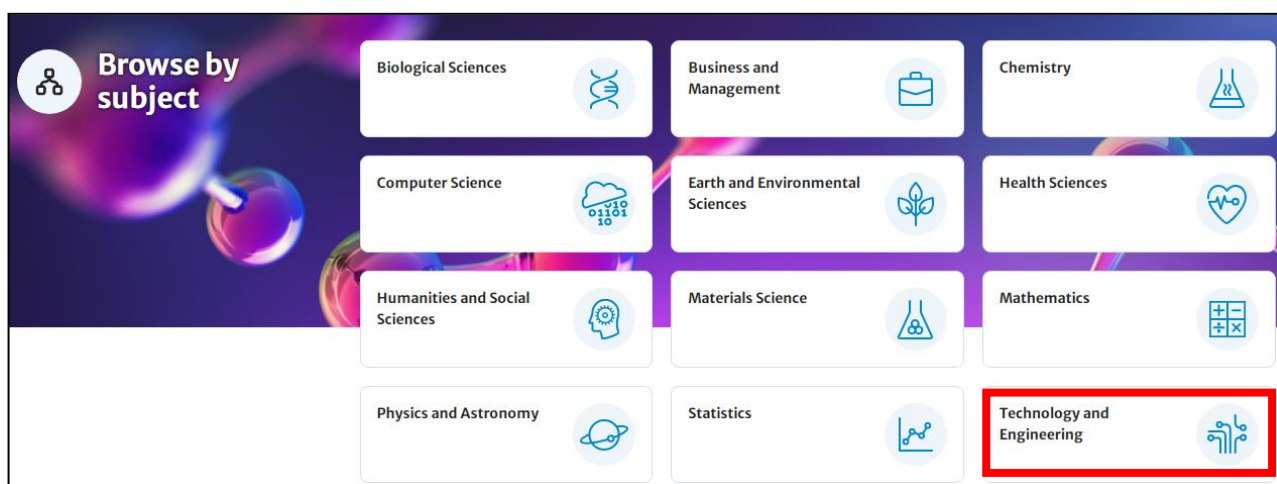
Browse by subject

Biological Sciences

Business and Management

Chemistry

Computer Science

Earth and Environmental Sciences

Health Sciences

Humanities and Social Sciences

Materials Science

Mathematics

Physics and Astronomy

Statistics

Technology and Engineering